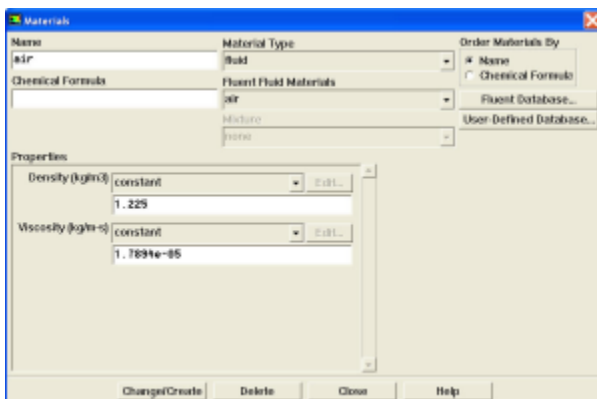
Materials

Name
air

Chemical Formula

Material Type
fluid

Fluent Fluid Materials
air

Mixture
none

Order Materials By
Name
Chemical Formula

Fluent Database...

User-Defined Database...

Properties

Density (kg/m3) constant Edit...
1.225

Viscosity (kg/m-s) constant Edit...
1.7894e-05

Change/Create Delete Close Help